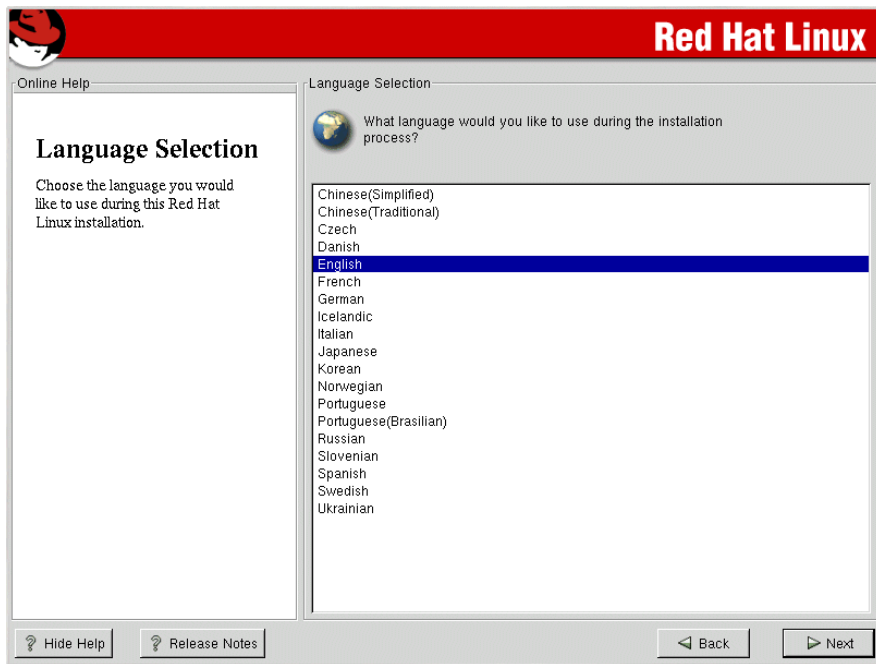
Red Hat Linux

Online Help

Language Selection

Choose the language you would like to use during this Red Hat Linux installation.

Language Selection

What language would you like to use during the installation process?

Chinese(Simplified)
Chinese(Traditional)
Czech
Danish
English
French
German
Icelandic
Italian
Japanese
Korean
Norwegian
Portuguese
Portuguese(Brasilian)
Russian
Slovenian
Spanish
Swedish
Ukrainian

Hide Help
Release Notes
Back
Next